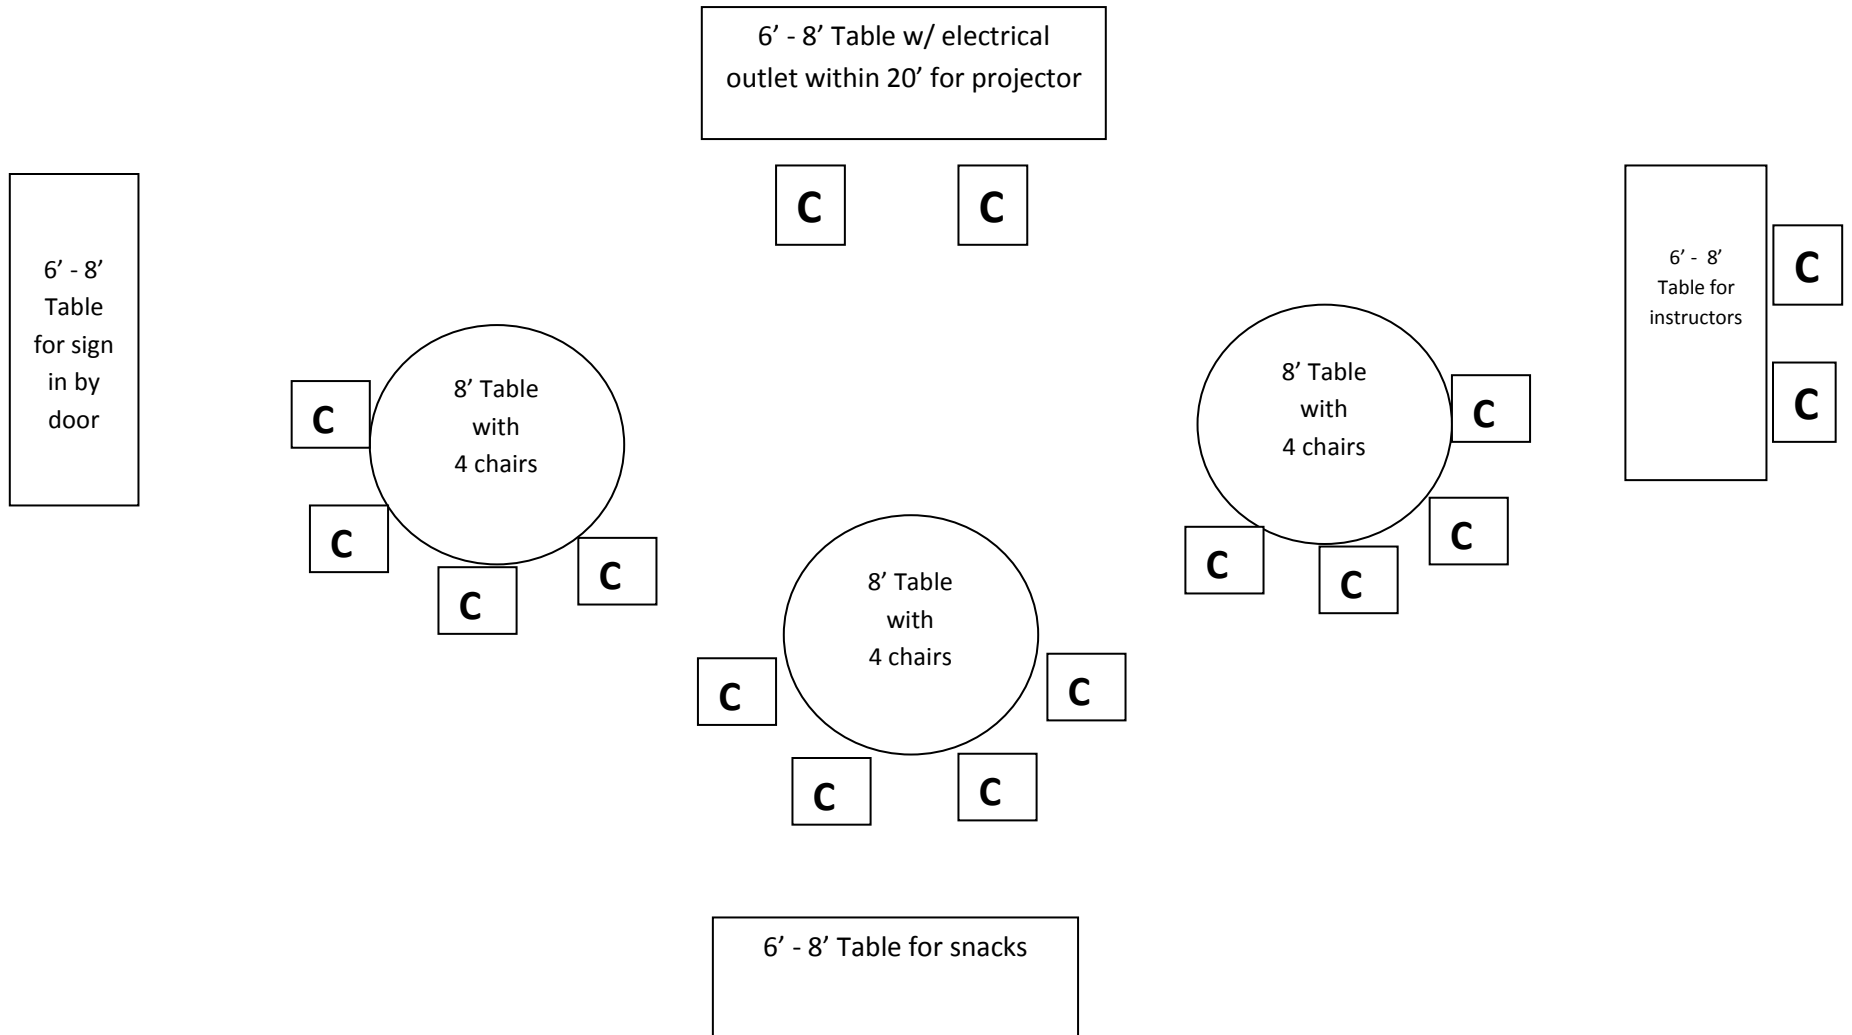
6’ - 8’ Table w/ electrical outlet within 20’ for projector

C C

6’ - 8’ Table for sign in by door

6’ - 8’ Table for instructors

C

C

8’ Table with 4 chairs

C

C

C

C

8’ Table with 4 chairs

C

C

C

C

8’ Table with 4 chairs

C

C

C

C

6’ - 8’ Table for snacks